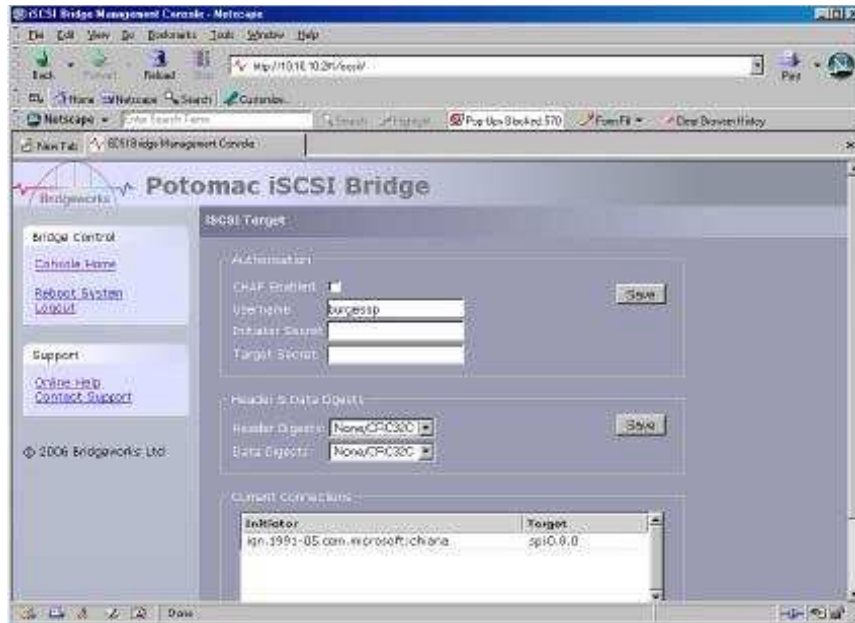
iSCSI Bridge Management Console - Netscape

File Edit View Go Bookmarks Tools Window Help

Back Forward Reload Stop http://10.10.10.211/iscsi/ Print

Home Netscape Search Customize...

Netscape Enter Search Terms Search Highlight Pop-Ups Blocked: 570 Form Fill Clear Browser History

New Tab iSCSI Bridge Management Console

Bridgeworks Potomac iSCSI Bridge

iSCSI Target

Bridge Control

Console Home

Reboot System
Logout

Support

Online Help
Contact Support

© 2006 Bridgeworks Ltd

Authentication

CHAP Enabled

Username burgessp

Initiator Secret

Target Secret

Save

Header & Data Digests

Header Digests None/CRC32C

Data Digests None/CRC32C

Save

Current Connections

| Initiator | Target |
|---|---|
| iqn.1991-05.com.microsoft:chiana | spi0.0.0 |

Done